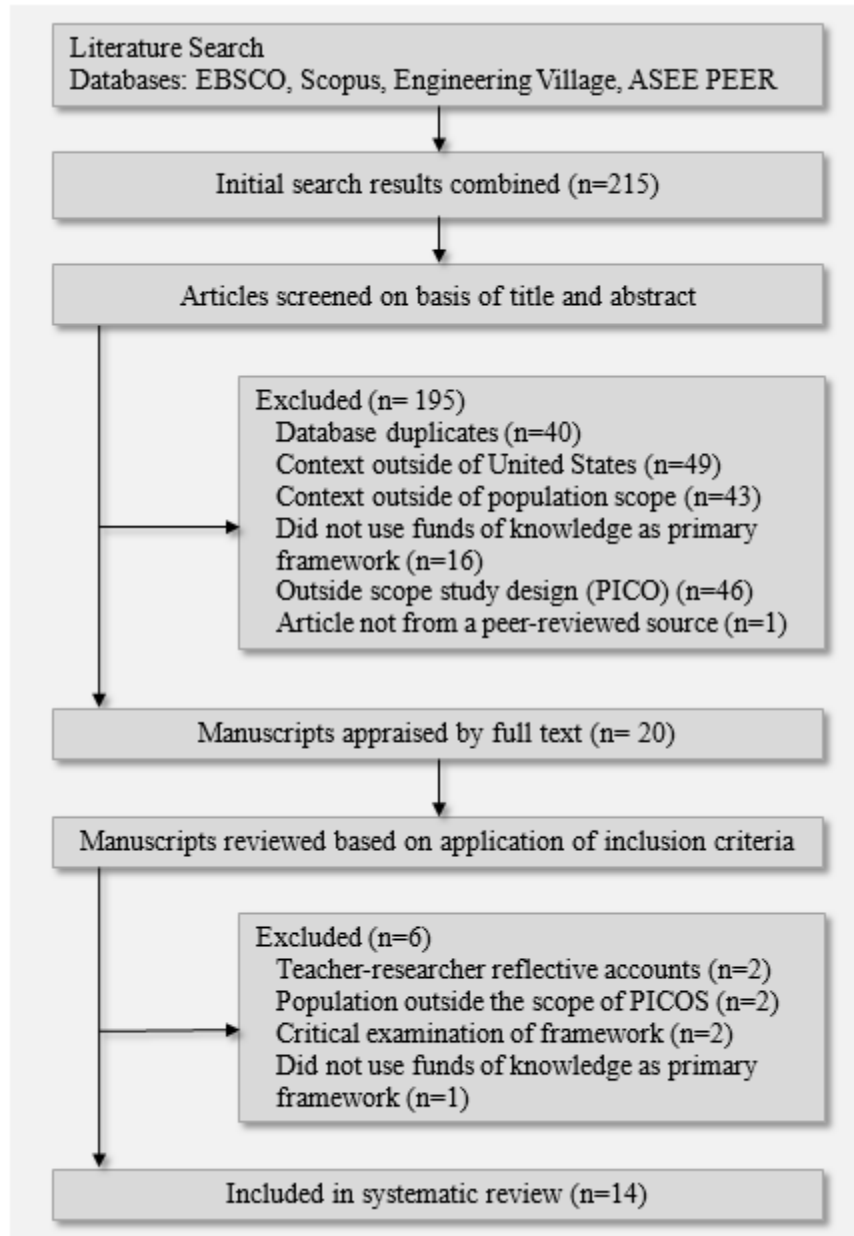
Literature Search
Databases: EBSCO, Scopus, Engineering Village, ASEE PEER

Initial search results combined (n=215)

Articles screened on basis of title and abstract

Excluded (n= 195)
Database duplicates (n=40)
Context outside of United States (n=49)
Context outside of population scope (n=43)
Did not use funds of knowledge as primary framework (n=16)
Outside scope study design (PICO) (n=46)
Article not from a peer-reviewed source (n=1)

Manuscripts appraised by full text (n= 20)

Manuscripts reviewed based on application of inclusion criteria

Excluded (n=6)
Teacher-researcher reflective accounts (n=2)
Population outside the scope of PICOS (n=2)
Critical examination of framework (n=2)
Did not use funds of knowledge as primary framework (n=1)

Included in systematic review (n=14)